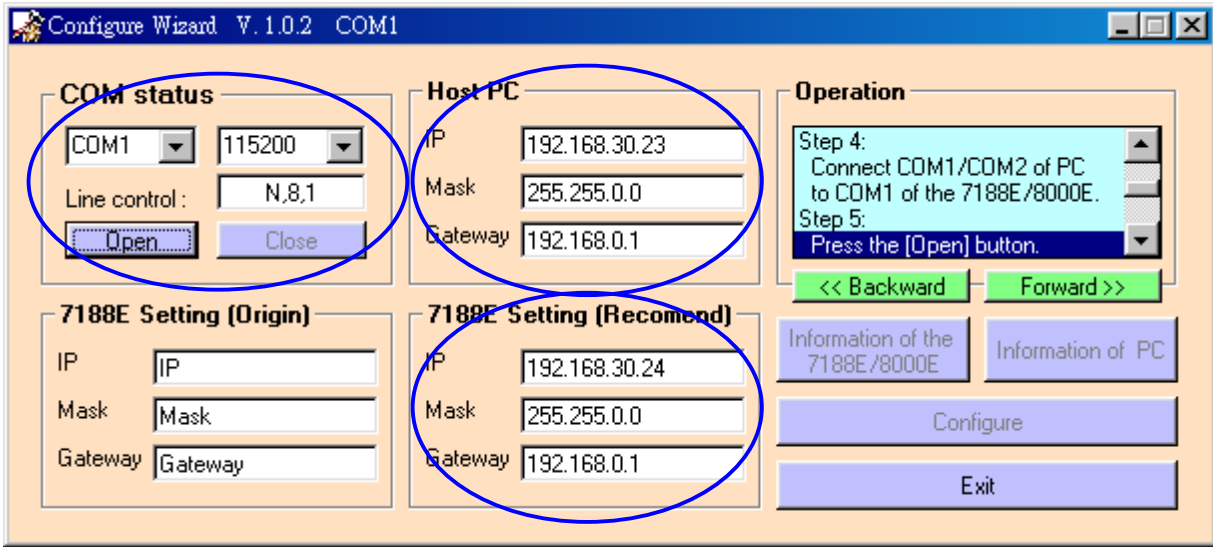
Configure Wizard V. 1.0.2 COM1

COM status
COM1
115200
Line control : N,8,1
Open
Close

Host PC
IP 192.168.30.23
Mask 255.255.0.0
Gateway 192.168.0.1

Operation
Step 4:
Connect COM1/COM2 of PC to COM1 of the 7188E/8000E.
Step 5:
Press the [Open] button.
<< Backward
Forward >>

7188E Setting (Origin)
IP IP
Mask Mask
Gateway Gateway

7188E Setting (Recomend)
IP 192.168.30.24
Mask 255.255.0.0
Gateway 192.168.0.1

Information of the 7188E/8000E
Information of PC
Configure
Exit